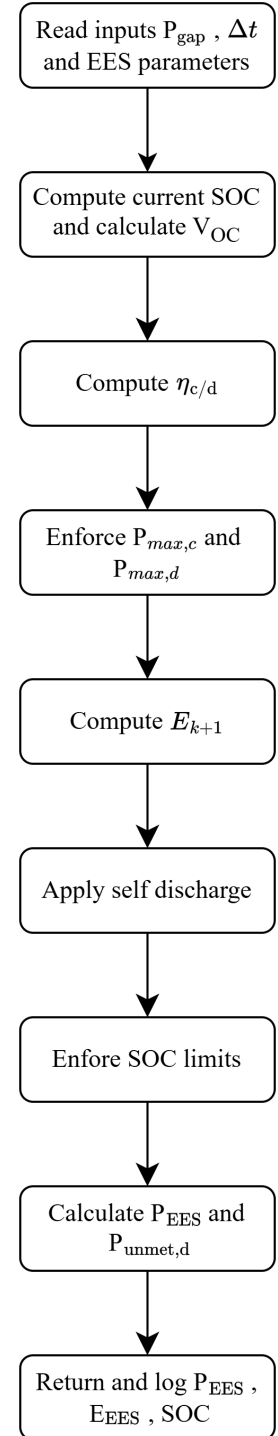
Read inputs $P_{gap}$ , $\Delta t$ and EES parameters

Compute current SOC and calculate $V_{OC}$

Compute $\eta_{c/d}$

Enforce $P_{max,c}$ and $P_{max,d}$

Compute $E_{k+1}$

Apply self discharge

Enfore SOC limits

Calculate $P_{EES}$ and $P_{unmet,d}$

Return and log $P_{EES}$ , $E_{EES}$ , SOC